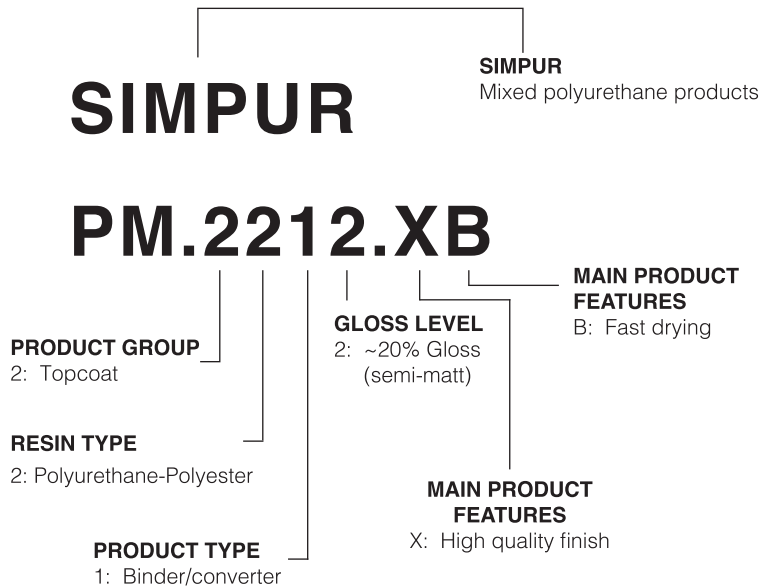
SIMPUR

SIMPUR
Mixed polyurethane products

PM.2212.XB

MAIN PRODUCT FEATURES
B: Fast drying

GLOSS LEVEL
2: ~20% Gloss (semi-matt)

PRODUCT GROUP
2: Topcoat

RESIN TYPE
2: Polyurethane-Polyester

MAIN PRODUCT FEATURES
X: High quality finish

PRODUCT TYPE
1: Binder/converter